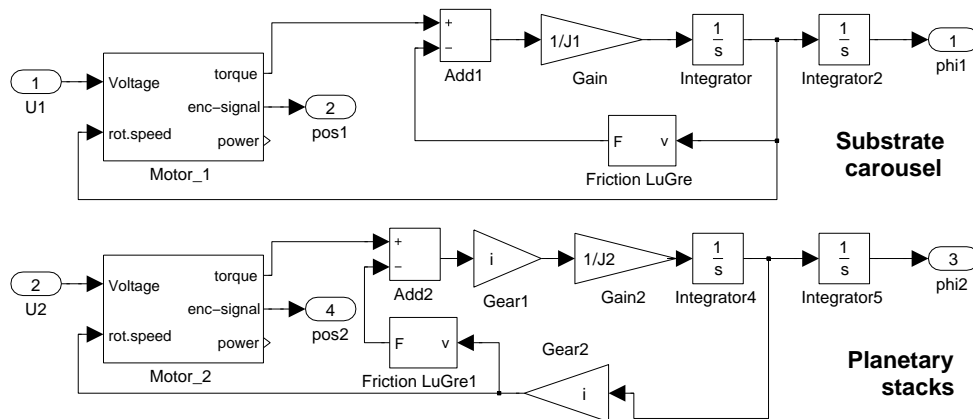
1
U1
Voltage
rot.speed
torque
enc−signal
power
Motor_1
2
pos1
+
−
Add1
1/J1
Gain
$\frac{1}{s}$
Integrator
$\frac{1}{s}$
Integrator2
1
phi1
F
v
Friction LuGre

Substrate carousel

2
U2
Voltage
rot.speed
torque
enc−signal
power
Motor_2
4
pos2
+
−
Add2
i
Gear1
1/J2
Gain2
$\frac{1}{s}$
Integrator4
$\frac{1}{s}$
Integrator5
3
phi2
F
v
Friction LuGre1
Gear2
i

Planetary stacks